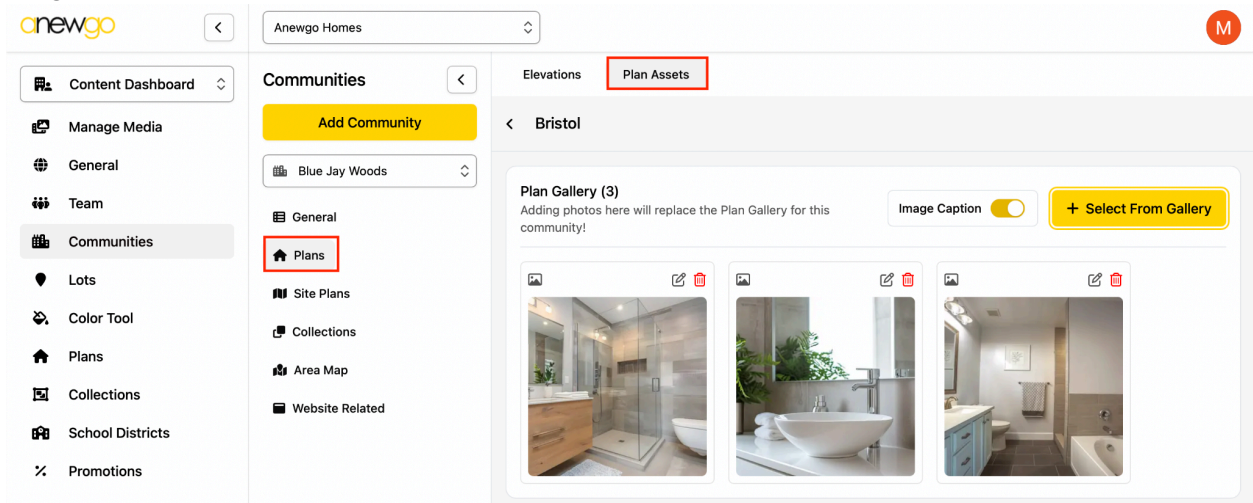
anewgo

Anewgo Homes

M

Content Dashboard

Manage Media

General

Team

Communities

Lots

Color Tool

Plans

Collections

School Districts

Promotions

Communities

Add Community

Blue Jay Woods

General

Plans

Site Plans

Collections

Area Map

Website Related

Elevations

Plan Assets

Bristol

Plan Gallery (3)

Adding photos here will replace the Plan Gallery for this community!

Image Caption

+ Select From Gallery